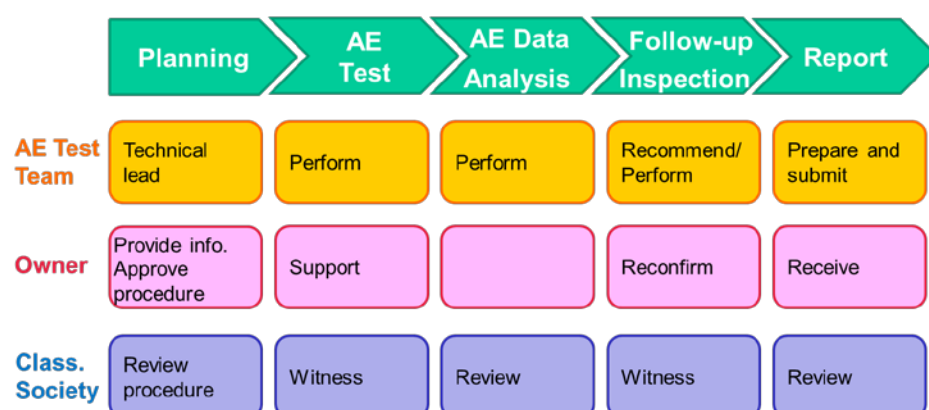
| | Planning | AE Test | AE Data Analysis | Follow-up Inspection | Report |
|---|---|---|---|---|---|
| AE Test Team | Technical lead | Perform | Perform | Recommend/ Perform | Prepare and submit |
| Owner | Provide info. Approve procedure | Support | | Reconfirm | Receive |
| Class. Society | Review procedure | Witness | Review | Witness | Review |